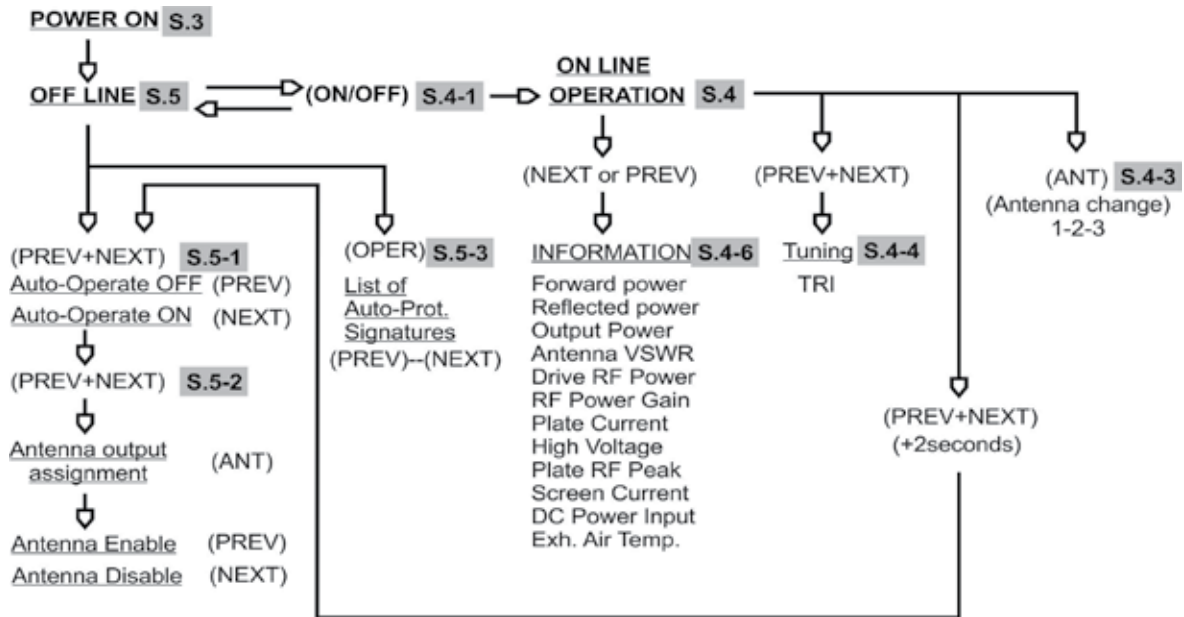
POWER ON S.3

OFF LINE S.5

(ON/OFF) S.4-1

ON LINE OPERATION S.4

(NEXT or PREV)

(PREV+NEXT)

(ANT) S.4-3
(Antenna change)
1-2-3

(PREV+NEXT) S.5-1
Auto-Operate OFF (PREV)
Auto-Operate ON (NEXT)

(PREV+NEXT) S.5-2

Antenna output assignment (ANT)

Antenna Enable (PREV)
Antenna Disable (NEXT)

(OPER) S.5-3
List of Auto-Prot. Signatures
(PREV)--(NEXT)

INFORMATION S.4-6
Forward power
Reflected power
Output Power
Antenna VSWR
Drive RF Power
RF Power Gain
Plate Current
High Voltage
Plate RF Peak
Screen Current
DC Power Input
Exh. Air Temp.

Tuning S.4-4
TRI

(PREV+NEXT)
(+2seconds)